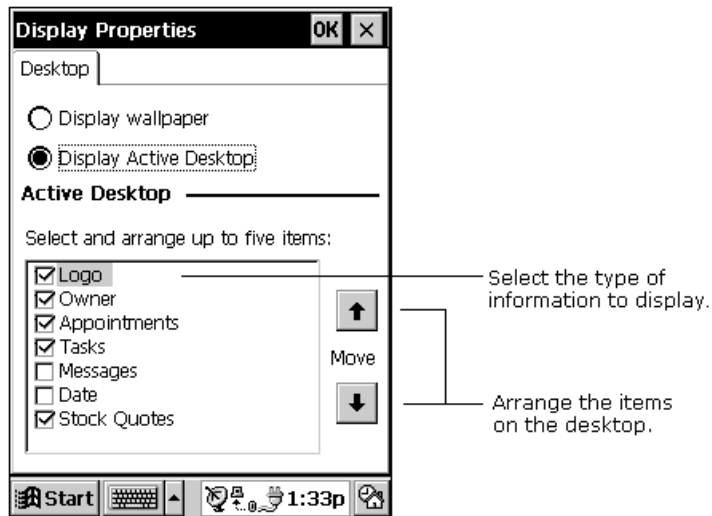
Display Properties OK ×

Desktop

Display wallpaper

Display Active Desktop

Active Desktop

Select and arrange up to five items:

☑ Logo
☑ Owner
☑ Appointments
☑ Tasks
☐ Messages
☐ Date
☑ Stock Quotes

Move

Select the type of information to display.

Arrange the items on the desktop.

Start 1:33p